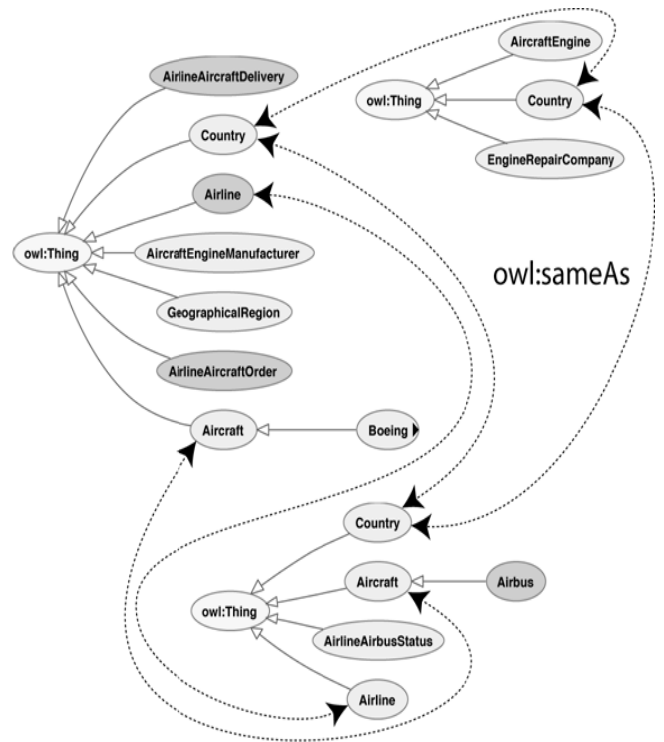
AirlineAircraftDelivery
Country
Airline
owl:Thing
AircraftEngineManufacturer
GeographicalRegion
AirlineAircraftOrder
Aircraft
Boeing

AircraftEngine
owl:Thing
Country
EngineRepairCompany

owl:sameAs

Country
Aircraft
Airbus
owl:Thing
AirlineAirbusStatus
Airline